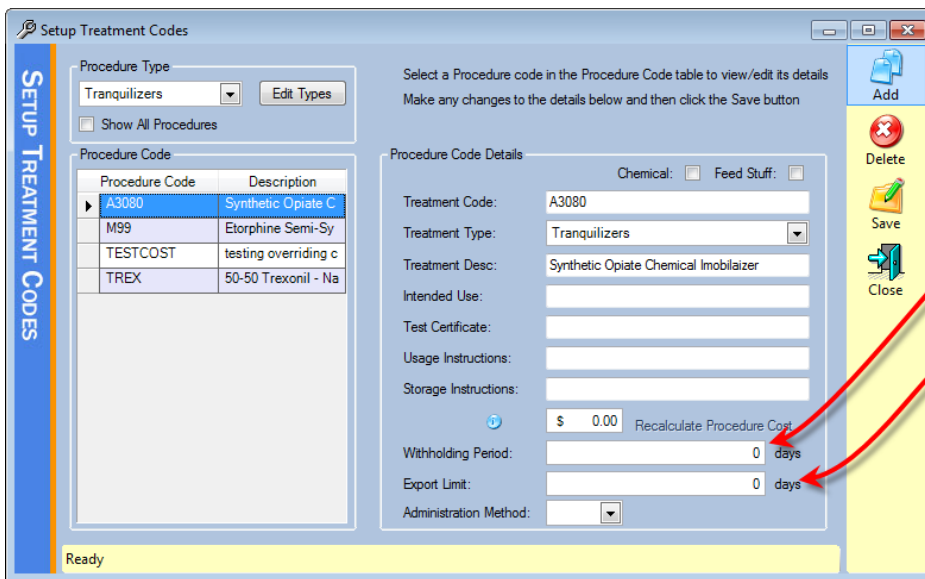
Setup Treatment Codes

SETUP TREATMENT CODES

Procedure Type
Tranquilizers
Edit Types
Show All Procedures

Select a Procedure code in the Procedure Code table to view/edit its details
Make any changes to the details below and then click the Save button

Procedure Code

| Procedure Code | Description |
|---|---|
| A3080 | Synthetic Opiate C |
| M99 | Etorphine Semi-Sy |
| TESTCOST | testing overriding c |
| TREX | 50-50 Trexonil - Na |

Procedure Code Details
Chemical: Feed Stuff:
Treatment Code: A3080
Treatment Type: Tranquilizers
Treatment Desc: Synthetic Opiate Chemical Imobilaizer
Intended Use:
Test Certificate:
Usage Instructions:
Storage Instructions:
$ 0.00 Recalculate Procedure Cost
Withholding Period: 0 days
Export Limit: 0 days
Administration Method:

Add
Delete
Save
Close

Ready